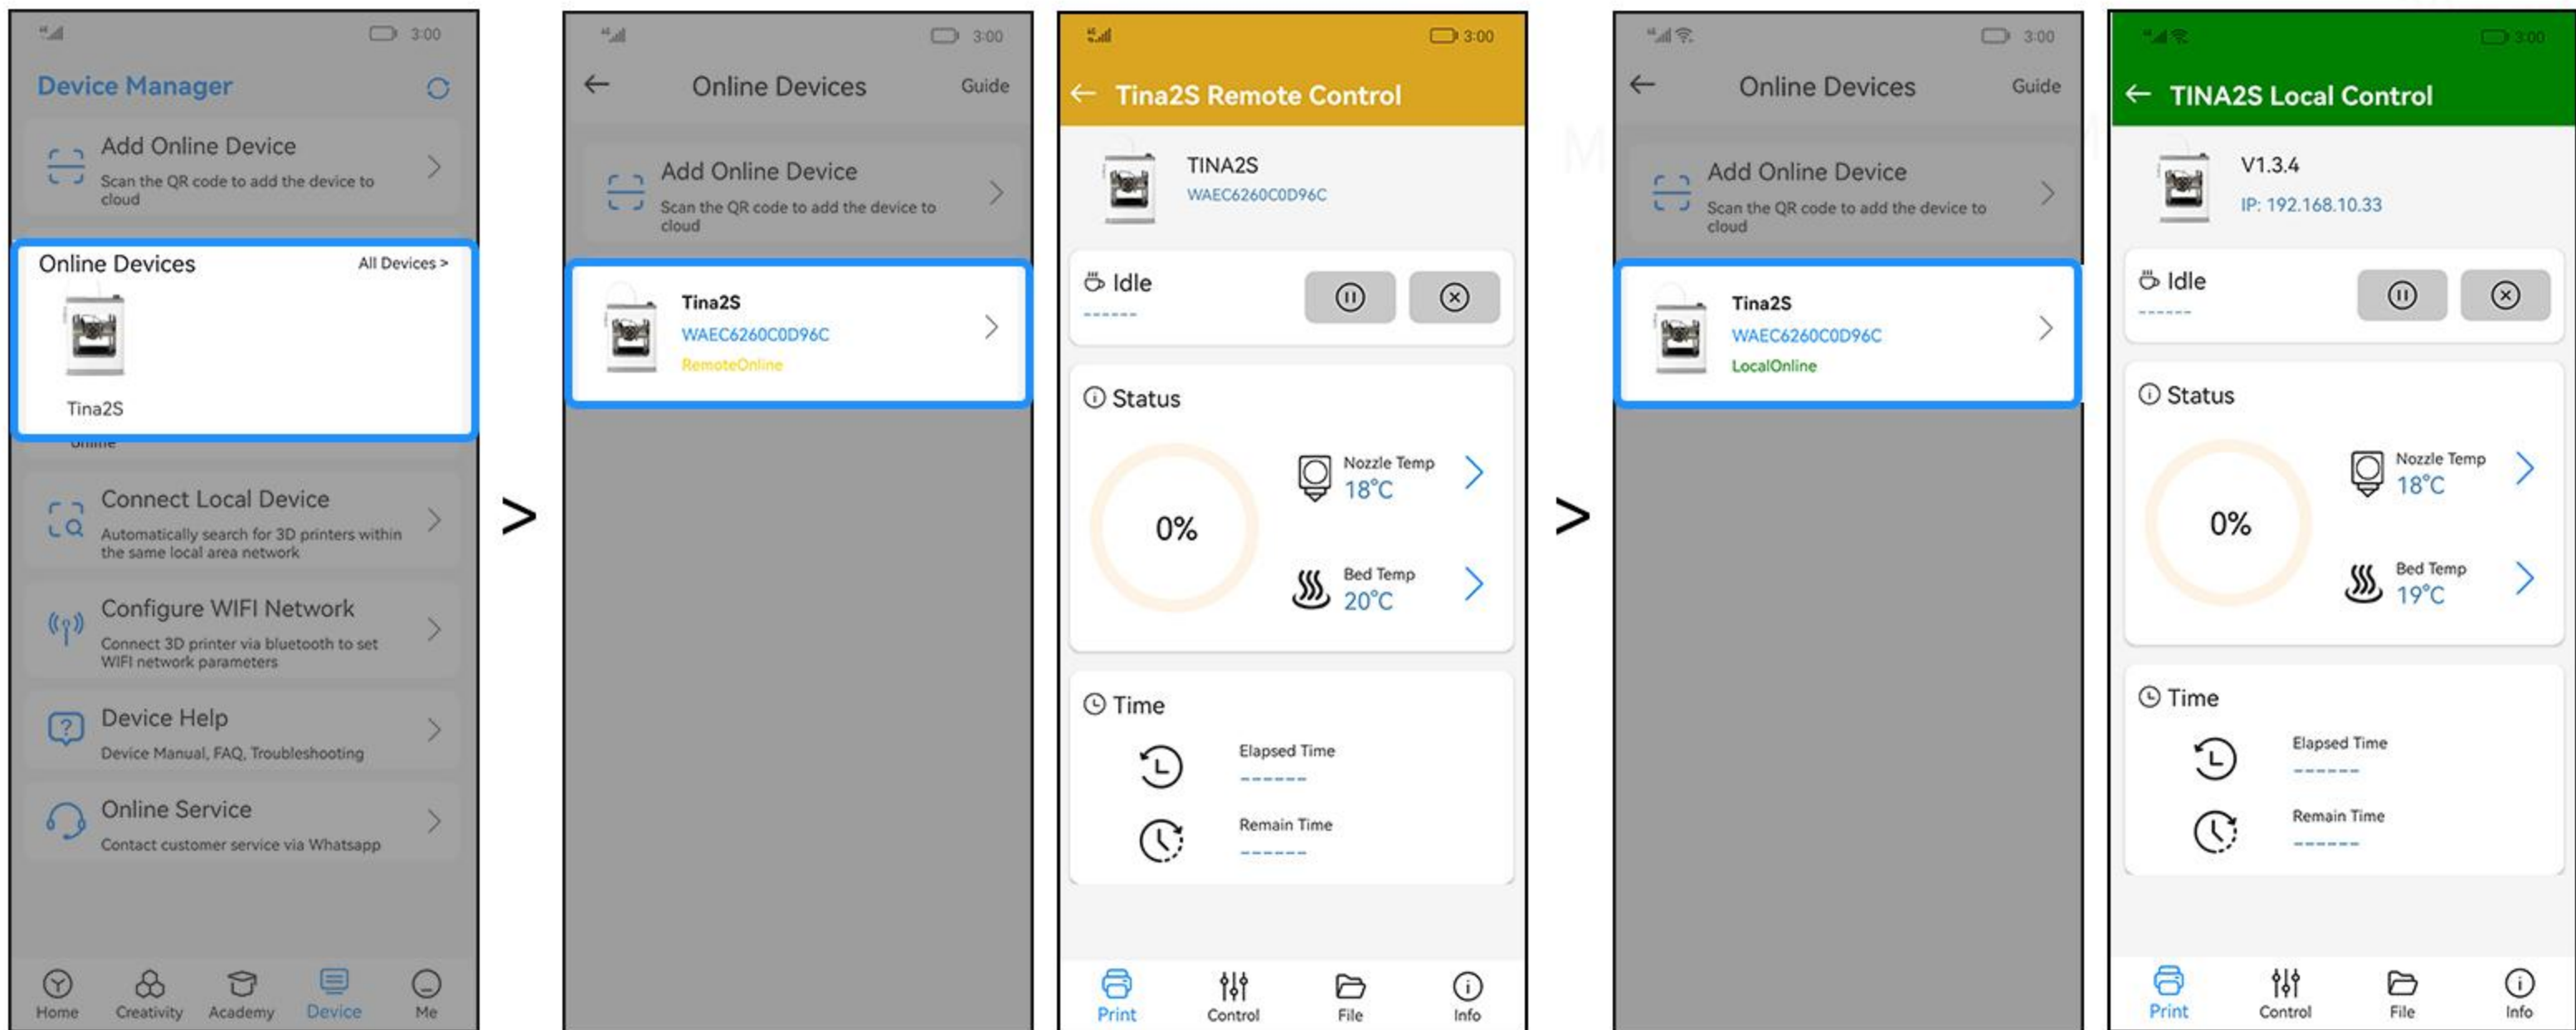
3:00

Device Manager

Add Online Device
Scan the QR code to add the device to cloud

Online Devices
All Devices >

Tina2S

Connect Local Device
Automatically search for 3D printers within the same local area network

Configure WIFI Network
Connect 3D printer via bluetooth to set WIFI network parameters

Device Help
Device Manual, FAQ, Troubleshooting

Online Service
Contact customer service via Whatsapp

Home Creativity Academy Device Me

>

3:00

Online Devices
Guide

Add Online Device
Scan the QR code to add the device to cloud

Tina2S
WAEC6260C0D96C
RemoteOnline

3:00

Tina2S Remote Control

TINA2S
WAEC6260C0D96C

Idle
------

Status

0%

Nozzle Temp
18°C

Bed Temp
20°C

Time

Elapsed Time
------

Remain Time
------

Print Control File Info

>

3:00

Online Devices
Guide

Add Online Device
Scan the QR code to add the device to cloud

Tina2S
WAEC6260C0D96C
LocalOnline

3:00

TINA2S Local Control

V1.3.4
IP: 192.168.10.33

Idle
------

Status

0%

Nozzle Temp
18°C

Bed Temp
19°C

Time

Elapsed Time
------

Remain Time
------

Print Control File Info